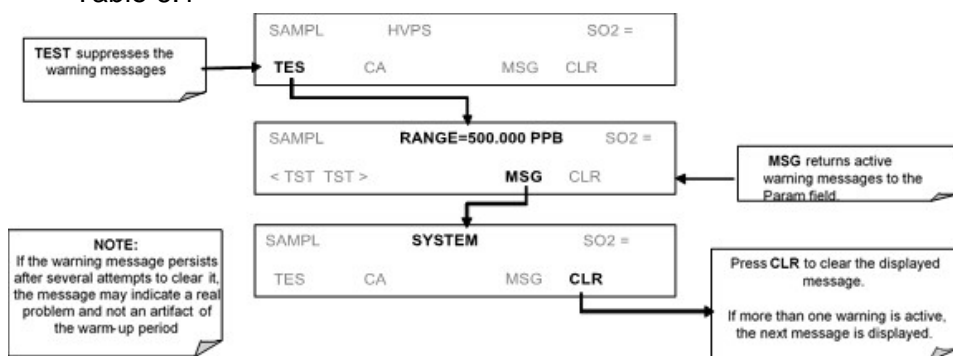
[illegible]

TEST suppresses the warning messages

SAMPL HVPS SO2 =

TES CA MSG CLR

SAMPL RANGE=500.000 PPB SO2 =

< TST TST > MSG CLR

MSG returns active warning messages to the Param field.

NOTE:
If the warning message persists after several attempts to clear it, the message may indicate a real problem and not an artifact of the warm-up period

SAMPL SYSTEM SO2 =

TES CA MSG CLR

Press CLR to clear the displayed message.

If more than one warning is active, the next message is displayed.